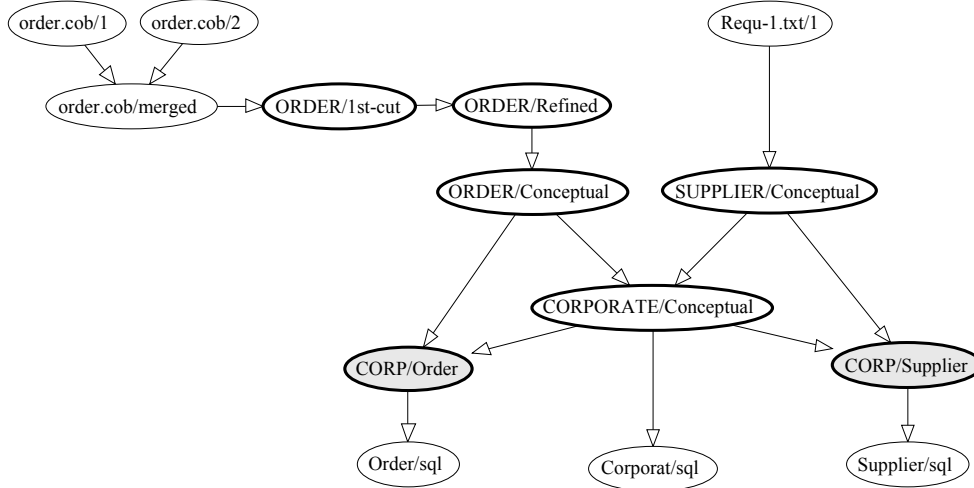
order.cob/1
order.cob/2
Requ-1.txt/1
order.cob/merged
ORDER/1st-cut
ORDER/Refined
ORDER/Conceptual
SUPPLIER/Conceptual
CORPORATE/Conceptual
CORP/Order
CORP/Supplier
Order/sql
Corporat/sql
Supplier/sql